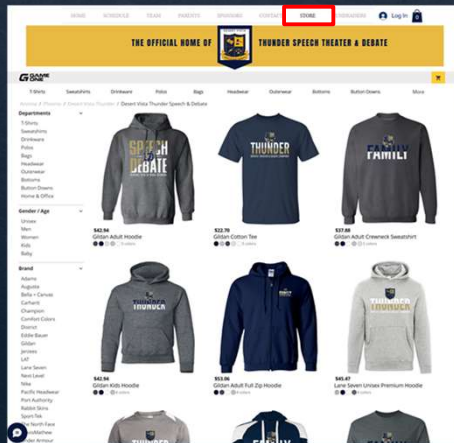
HOME SCHEDULE TEAM PARENTS SPONSORS CONTACT STORE FUNDRAISERS Log In 0

THE OFFICIAL HOME OF THUNDER SPEECH THEATER & DEBATE

GAME ONE

T-Shirts Sweatshirts Drinkware Polos Bags Headwear Outerwear Bottoms Button Downs More

Home / Products / Desert Vista Thunder / Desert Vista Thunder Speech & Debate

Departments
T-Shirts
Sweatshirts
Drinkware
Polos
Bags
Headwear
Outerwear
Bottoms
Button Downs
Home & Office

Gender / Age
Unisex
Men
Women
Kids
Baby

Brand
Adams
Augusta
Bella + Canvas
Carhartt
Champion
Comfort Colors
District
Eddie Bauer
Gildan
Jerzees
LAT
Lane Seven
Next Level
Nike
Pacific Headwear
Port Authority
Rabbit Skins
Sport-Tek
The North Face
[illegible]
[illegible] Armour

SPEECH DEBATE

$42.94
Gildan Adult Hoodie

THUNDER

$22.70
Gildan Cotton Tee
5 colors

FAMILY

$37.88
Gildan Adult Crewneck Sweatshirt
3 colors

THUNDER

$42.94
Gildan Kids Hoodie

$53.86
Gildan Adult Full Zip Hoodie
4 colors

THUNDER

$45.47
Lane Seven Unisex Premium Hoodie

FAMILY